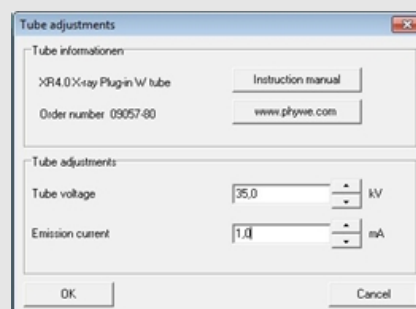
Tube adjustments

Tube informationen

XR4.0 X-ray Plug-in W tube

Instruction manual

Order number 09057-80

www.phywe.com

Tube adjustments

Tube voltage

35,0

kV

Emission current

1,0

mA

OK

Cancel